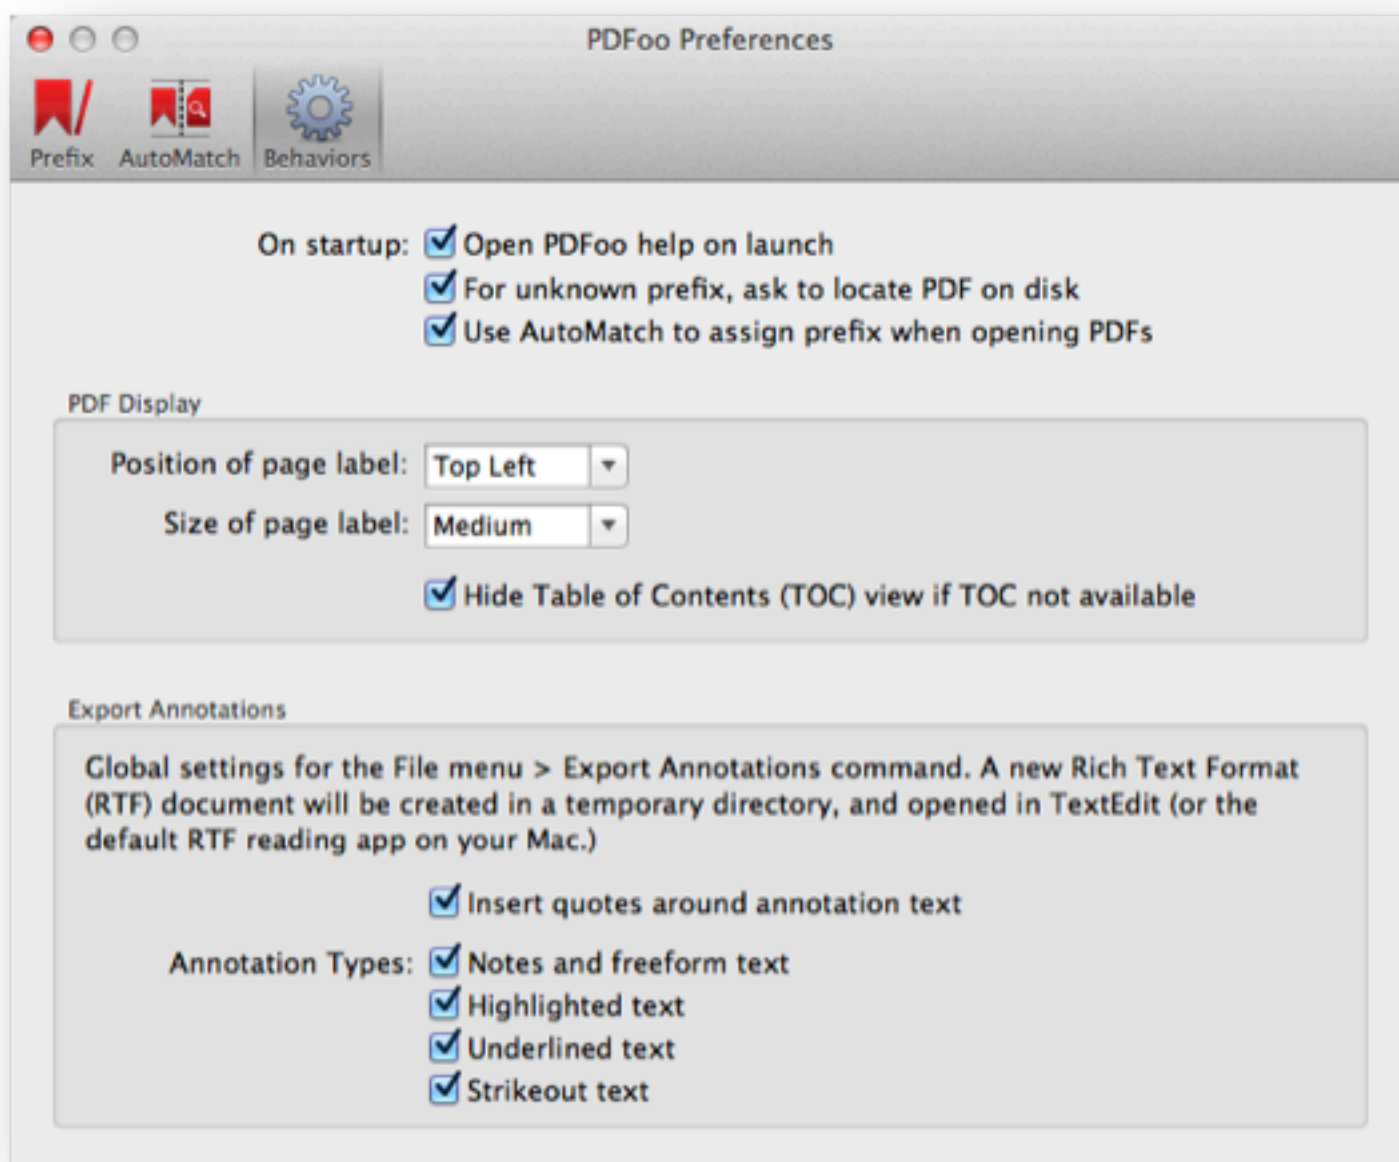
PDFoo Preferences

Prefix AutoMatch Behaviors

On startup: Open PDFoo help on launch
For unknown prefix, ask to locate PDF on disk
Use AutoMatch to assign prefix when opening PDFs

PDF Display

Position of page label: Top Left
Size of page label: Medium
Hide Table of Contents (TOC) view if TOC not available

Export Annotations

Global settings for the File menu > Export Annotations command. A new Rich Text Format (RTF) document will be created in a temporary directory, and opened in TextEdit (or the default RTF reading app on your Mac.)

Insert quotes around annotation text

Annotation Types: Notes and freeform text
Highlighted text
Underlined text
Strikeout text